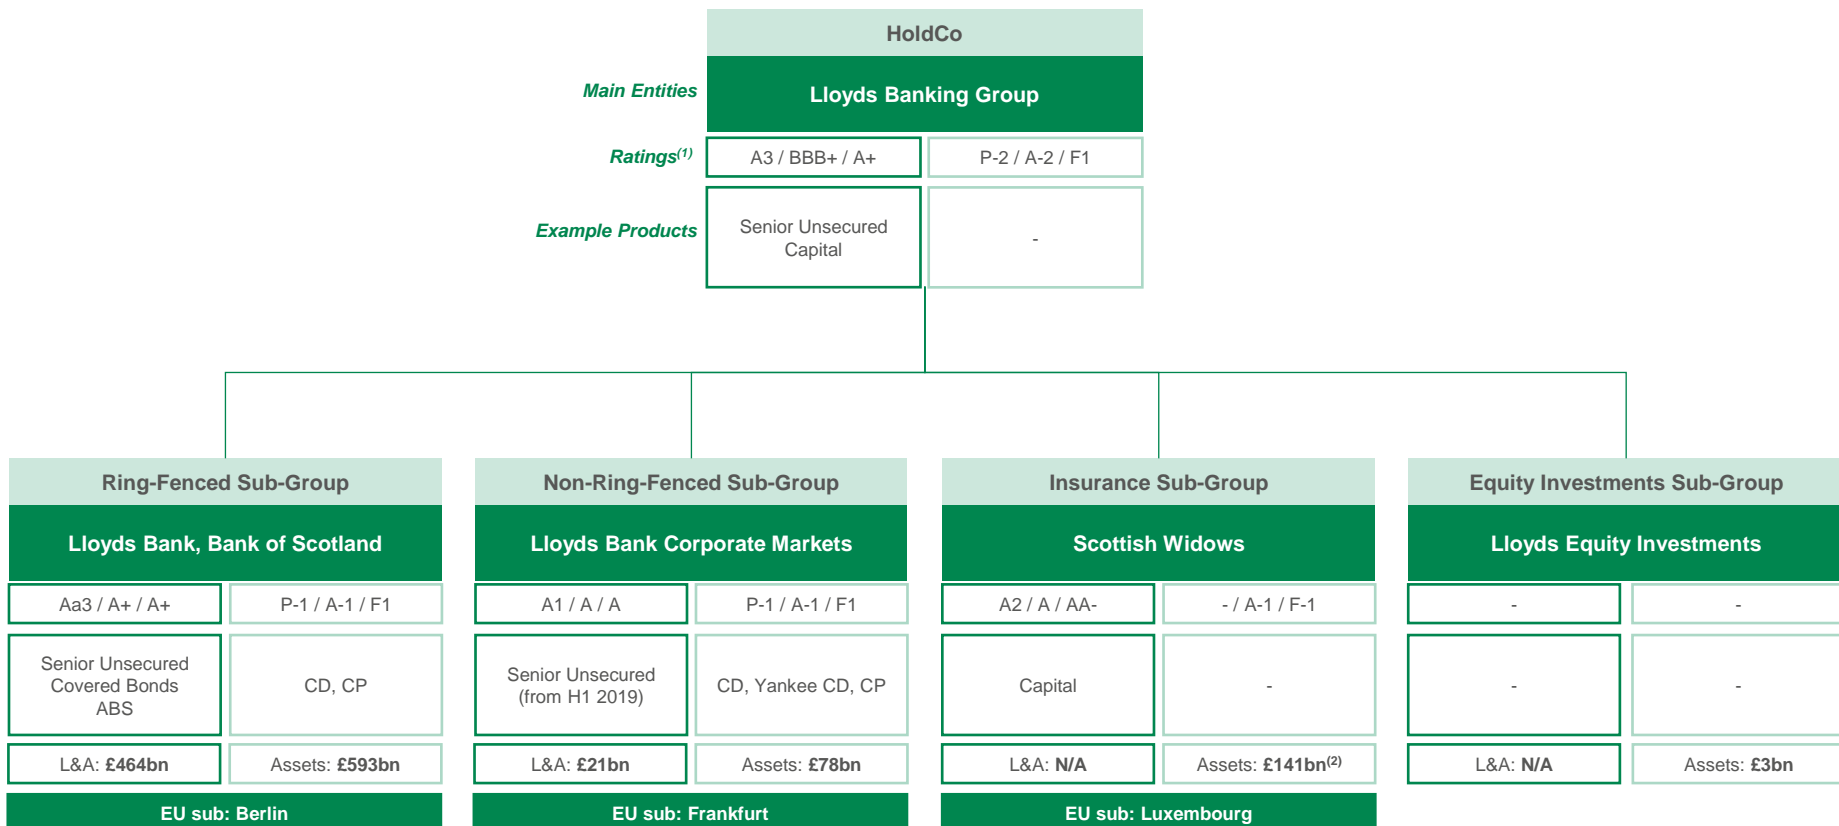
HoldCo

Main Entities
Lloyds Banking Group

Ratings$^{(1)}$
A3 / BBB+ / A+
P-2 / A-2 / F1

Example Products
Senior Unsecured Capital
-

Ring-Fenced Sub-Group
Lloyds Bank, Bank of Scotland
Aa3 / A+ / A+
P-1 / A-1 / F1
Senior Unsecured Covered Bonds ABS
CD, CP
L&A: £464bn
Assets: £593bn
EU sub: Berlin

Non-Ring-Fenced Sub-Group
Lloyds Bank Corporate Markets
A1 / A / A
P-1 / A-1 / F1
Senior Unsecured (from H1 2019)
CD, Yankee CD, CP
L&A: £21bn
Assets: £78bn
EU sub: Frankfurt

Insurance Sub-Group
Scottish Widows
A2 / A / AA-
- / A-1 / F-1
Capital
-
L&A: N/A
Assets: £141bn$^{(2)}$
EU sub: Luxembourg

Equity Investments Sub-Group
Lloyds Equity Investments
-
-
-
-
L&A: N/A
Assets: £3bn